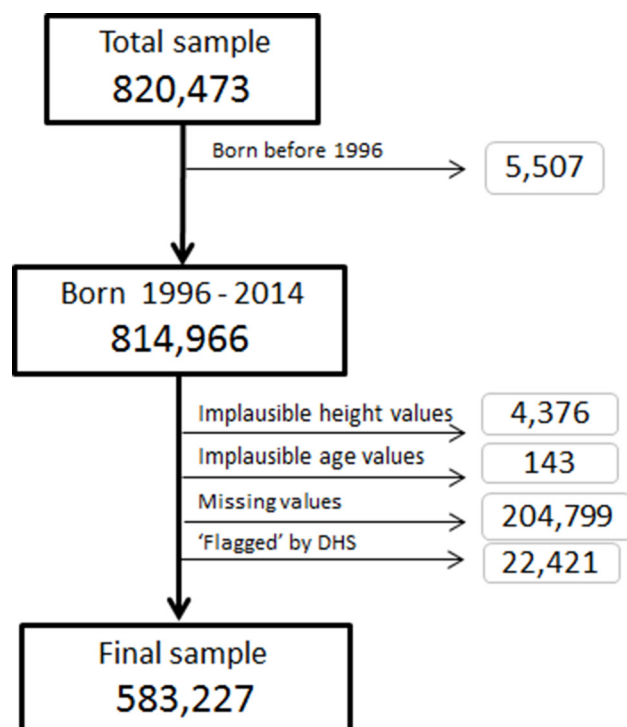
Total sample
820,473

Born before 1996
5,507

Born 1996 - 2014
814,966

Implausible height values
4,376

Implausible age values
143

Missing values
204,799

'Flagged' by DHS
22,421

Final sample
583,227